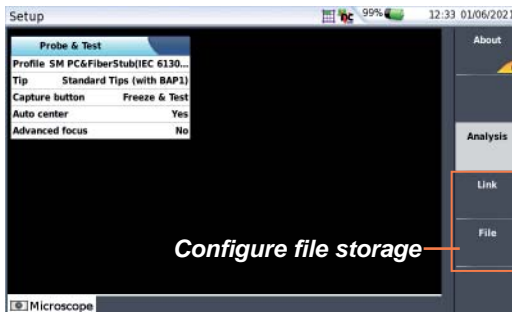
Setup

DC 99% 12:33 01/06/2021

Probe & Test

| | |
|---|---|
| Profile | SM PC&FiberStub(IEC 6130... |
| Tip | Standard Tips (with BAP1) |
| Capture button | Freeze & Test |
| Auto center | Yes |
| Advanced focus | No |

About

Analysis

Link

File

Configure file storage

Microscope